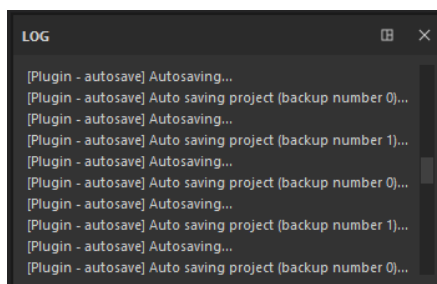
LOG

[Plugin - autosave] Autosaving...
[Plugin - autosave] Auto saving project (backup number 0)...
[Plugin - autosave] Autosaving...
[Plugin - autosave] Auto saving project (backup number 1)...
[Plugin - autosave] Autosaving...
[Plugin - autosave] Auto saving project (backup number 0)...
[Plugin - autosave] Autosaving...
[Plugin - autosave] Auto saving project (backup number 1)...
[Plugin - autosave] Autosaving...
[Plugin - autosave] Auto saving project (backup number 0)...